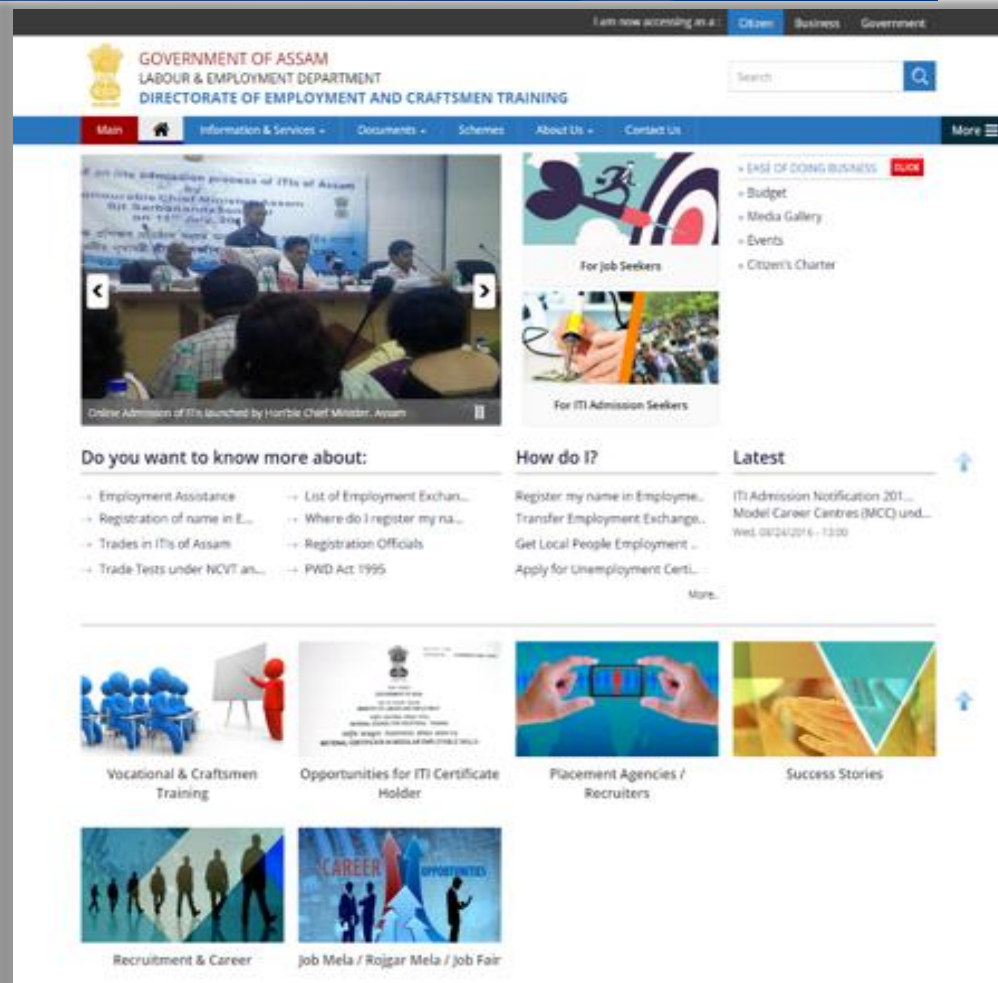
I am now accessing as a : Citizen Business Government

GOVERNMENT OF ASSAM
LABOUR & EMPLOYMENT DEPARTMENT
DIRECTORATE OF EMPLOYMENT AND CRAFTSMEN TRAINING

Search

Main | Information & Services | Documents | Schemes | About Us | Contact Us | More

Online Admission of ITIs launched by Hon'ble Chief Minister, Assam

For Job Seekers

For ITI Admission Seekers

EASE OF DOING BUSINESS CLICK
Budget
Media Gallery
Events
Citizen's Charter

Do you want to know more about:

Employment Assistance
Registration of name in E...
Trades in ITIs of Assam
Trade Tests under NCVT an...
List of Employment Exchan...
Where do I register my na...
Registration Officials
PWD Act 1995

How do I?

Register my name in Employme...
Transfer Employment Exchange...
Get Local People Employment ...
Apply for Unemployment Certi...
More..

Latest

ITI Admission Notification 201...
Model Career Centres (MCC) und...
Wed, 08/24/2016 - 13:00

Vocational & Craftsmen Training

Opportunities for ITI Certificate Holder

Placement Agencies / Recruiters

Success Stories

Recruitment & Career

CAREER OPPORTUNITIES

Job Mela / Rojgar Mela / Job Fair